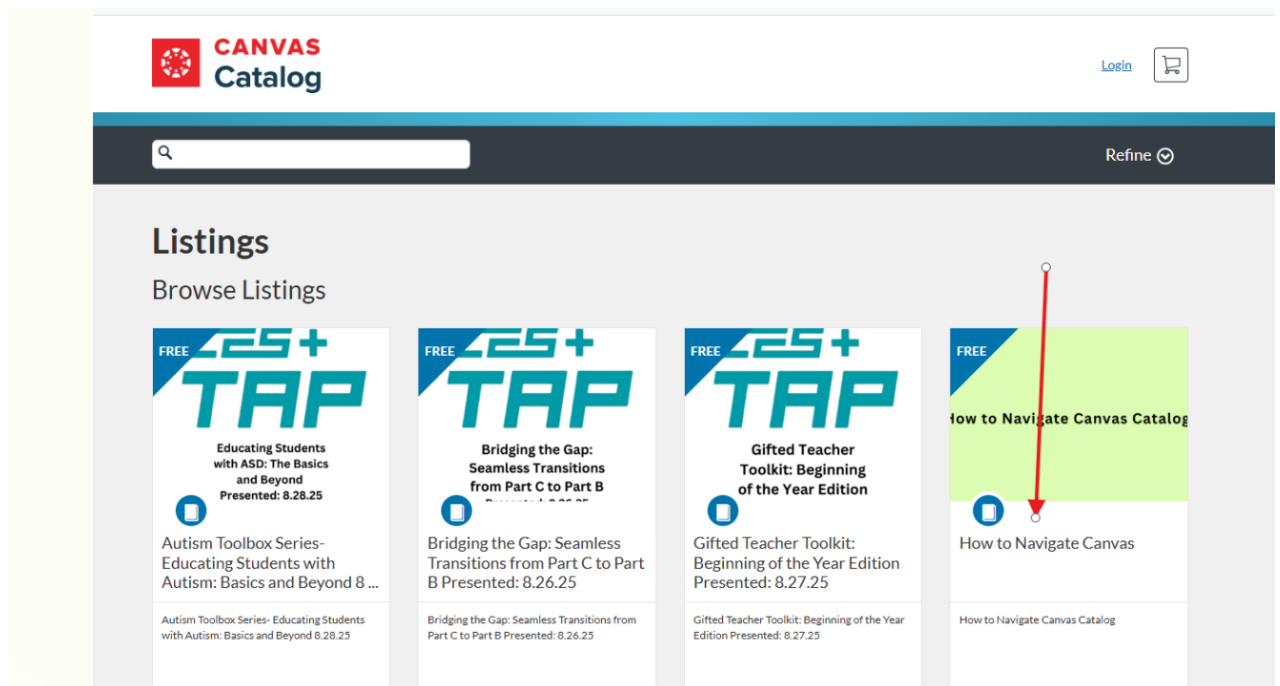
CANVAS Catalog

Login

Refine

Listings

Browse Listings

FREE
25+ TAP
Educating Students with ASD: The Basics and Beyond Presented: 8.28.25

Autism Toolbox Series- Educating Students with Autism: Basics and Beyond 8 ...

Autism Toolbox Series- Educating Students with Autism: Basics and Beyond 8.28.25

FREE
25+ TAP
Bridging the Gap: Seamless Transitions from Part C to Part B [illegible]

Bridging the Gap: Seamless Transitions from Part C to Part B Presented: 8.26.25

Bridging the Gap: Seamless Transitions from Part C to Part B Presented: 8.26.25

FREE
25+ TAP
Gifted Teacher Toolkit: Beginning of the Year Edition

Gifted Teacher Toolkit: Beginning of the Year Edition Presented: 8.27.25

Gifted Teacher Toolkit: Beginning of the Year Edition Presented: 8.27.25

FREE
How to Navigate Canvas Catalog

How to Navigate Canvas

How to Navigate Canvas Catalog